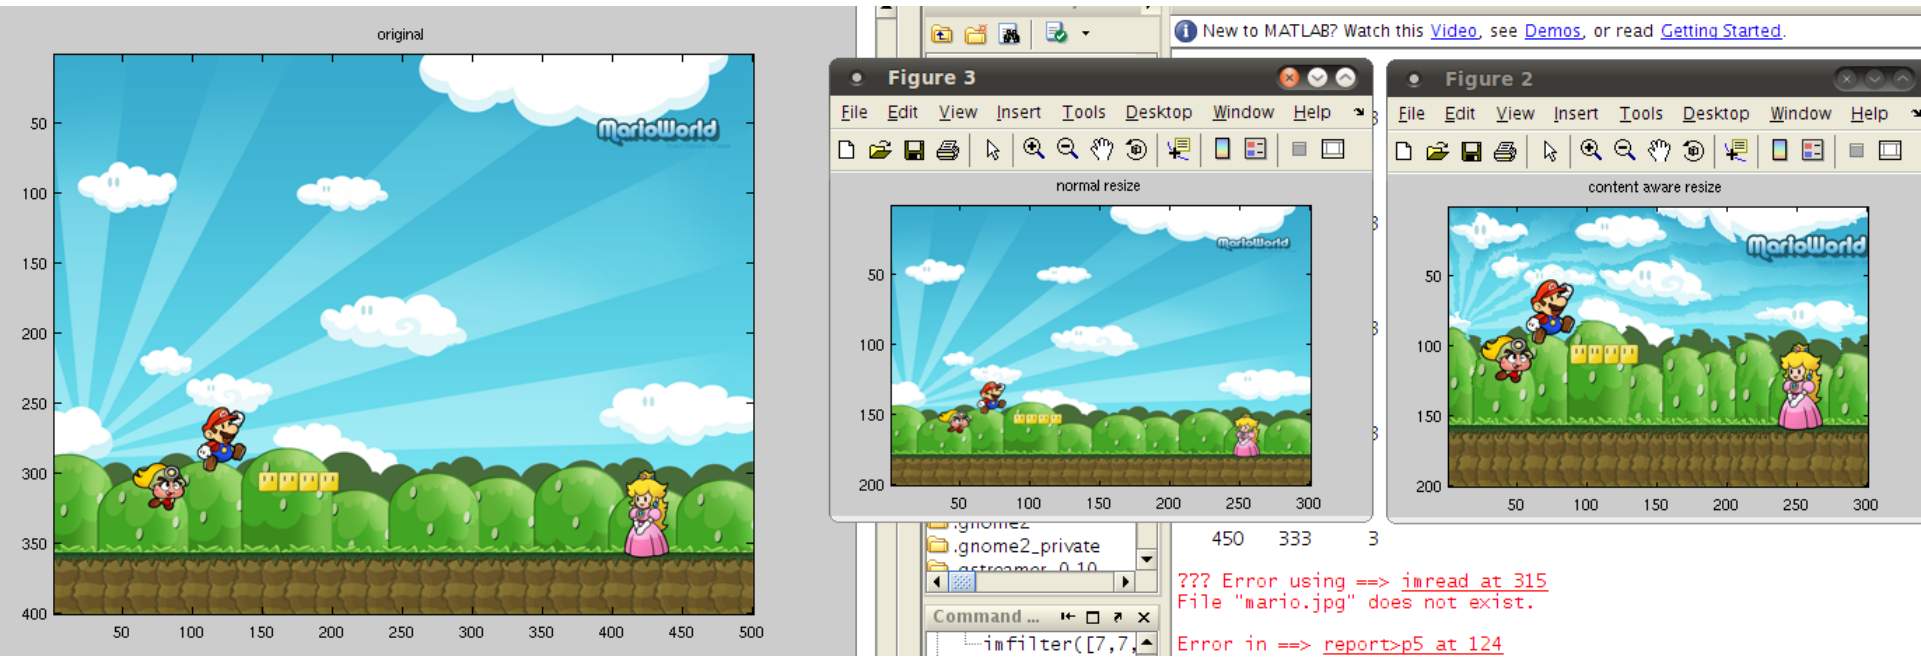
original

50
100
150
200
250
300
350
400

50 100 150 200 250 300 350 400 450 500

MarioWorld

New to MATLAB? Watch this Video, see Demos, or read Getting Started.

Figure 3

File Edit View Insert Tools Desktop Window Help

normal resize

50
100
150
200

50 100 150 200 250 300

MarioWorld

Figure 2

File Edit View Insert Tools Desktop Window Help

content aware resize

50
100
150
200

50 100 150 200 250 300

MarioWorld

.gnome2
.gnome2_private
.gstreamer-0.10

Command ...

imfilter([7,7,

450 333 3

??? Error using ==> imread at 315
File "mario.jpg" does not exist.

Error in ==> report>p5 at 124